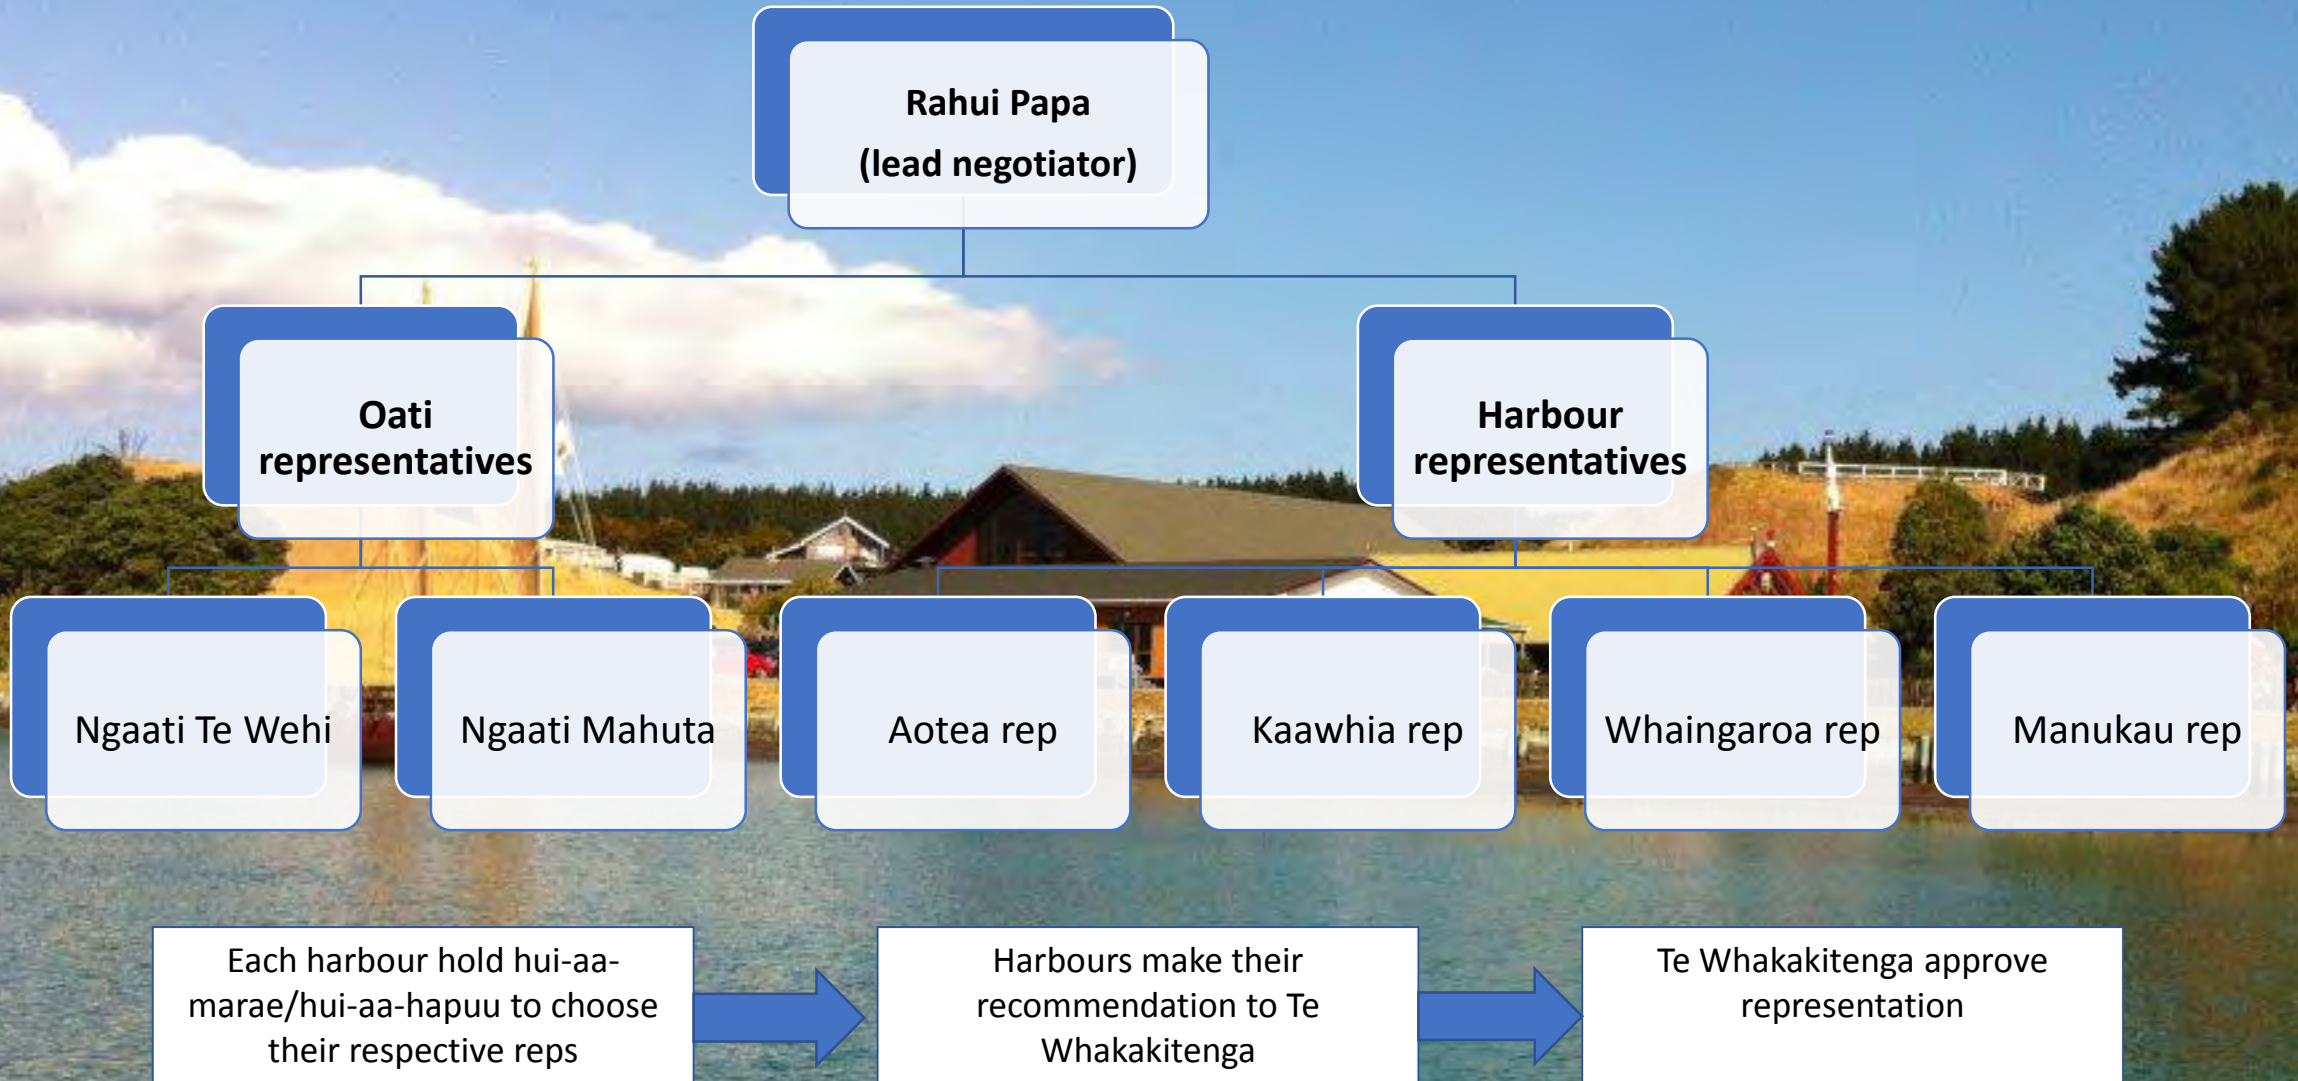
Rahui Papa
(lead negotiator)

Oati representatives

Harbour representatives

Ngaati Te Wehi

Ngaati Mahuta

Aotea rep

Kaawhia rep

Whaingaroa rep

Manukau rep

Each harbour hold hui-aa-marae/hui-aa-hapuu to choose their respective reps

Harbours make their recommendation to Te Whakakitenga

Te Whakakitenga approve representation